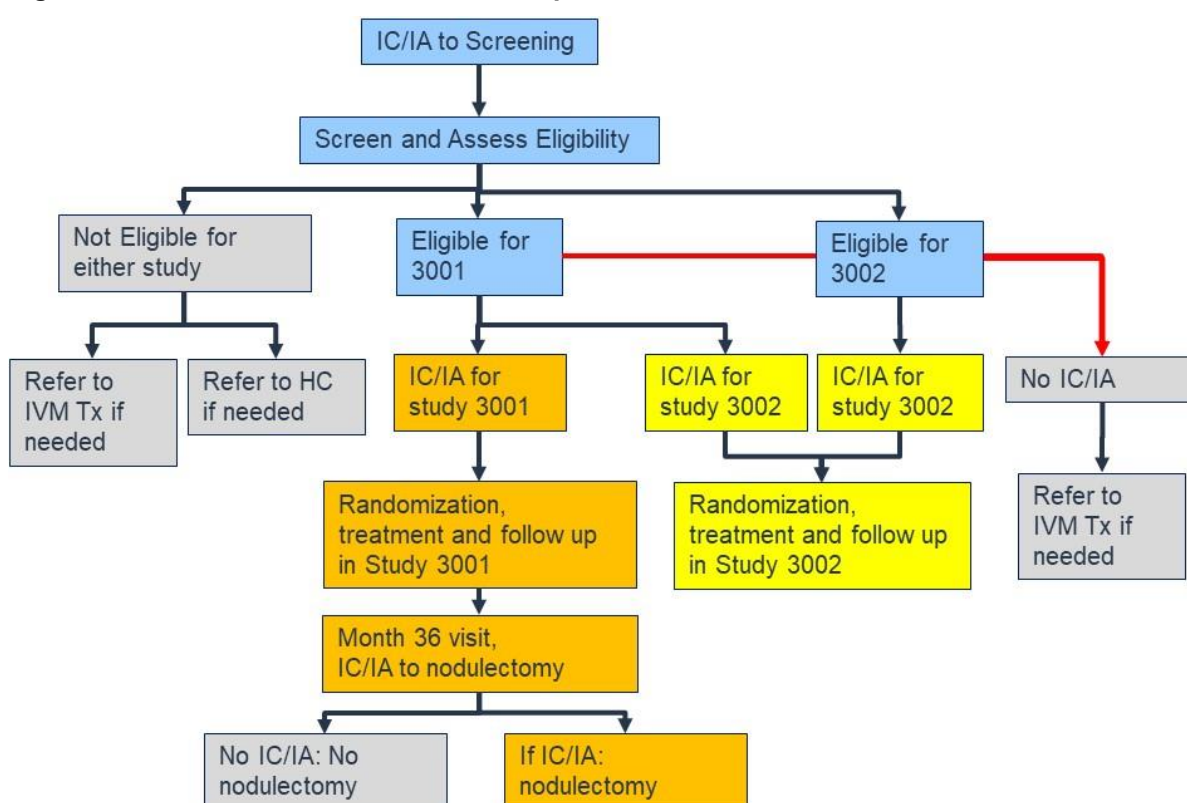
IC/IA to Screening

Screen and Assess Eligibility

Not Eligible for either study

Eligible for 3001

Eligible for 3002

Refer to IVM Tx if needed

Refer to HC if needed

IC/IA for study 3001

IC/IA for study 3002

IC/IA for study 3002

No IC/IA

Randomization, treatment and follow up in Study 3001

Randomization, treatment and follow up in Study 3002

Refer to IVM Tx if needed

Month 36 visit, IC/IA to nodulectomy

No IC/IA: No nodulectomy

If IC/IA: nodulectomy